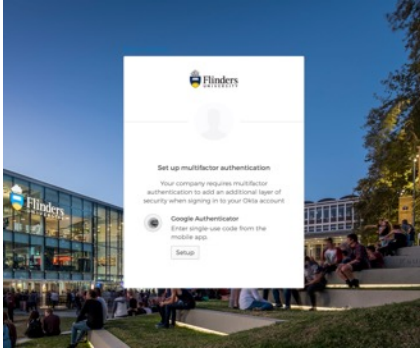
Flinders UNIVERSITY

Set up multifactor authentication

Your company requires multifactor authentication to add an additional layer of security when signing in to your Okta account

Google Authenticator
Enter single-use code from the mobile app.

Setup

Flinders